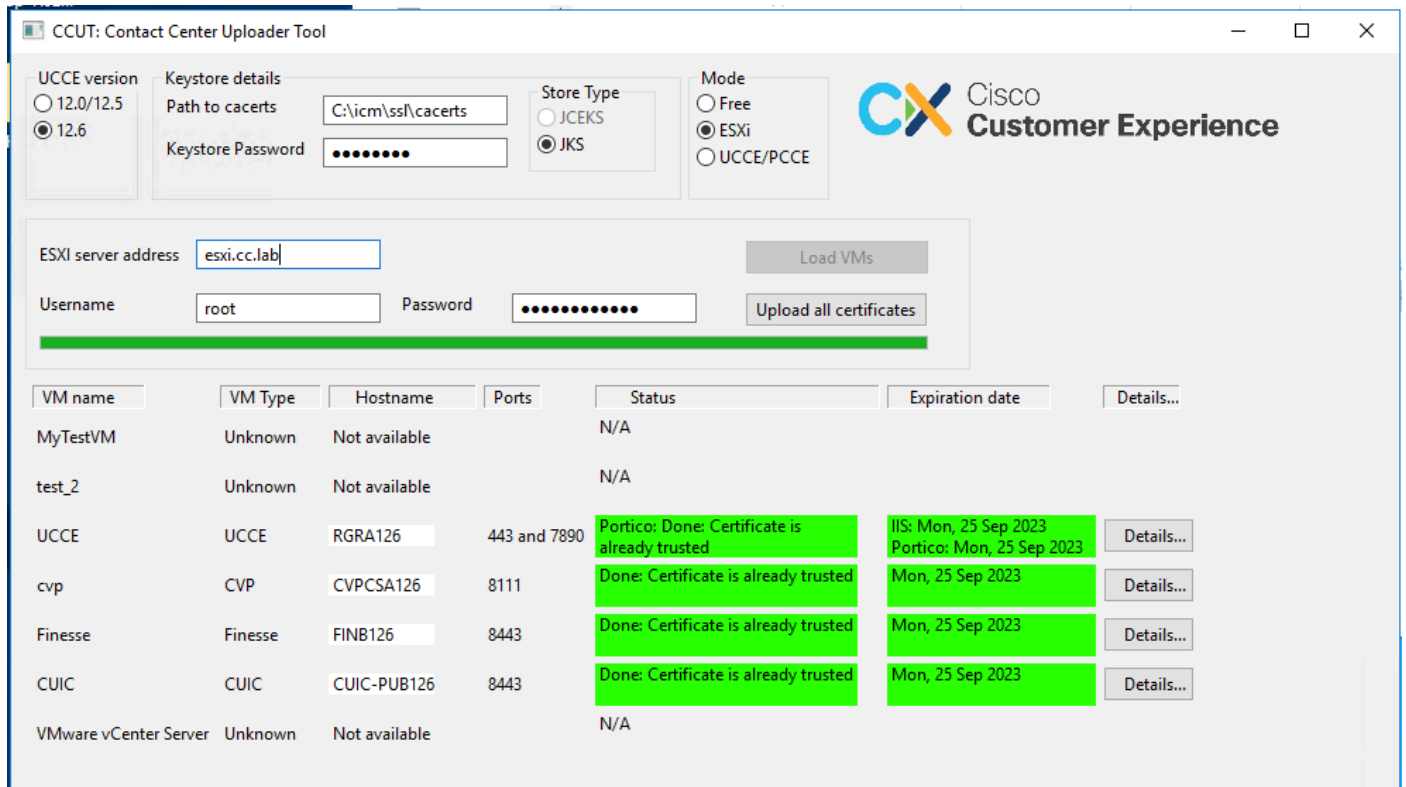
CCUT: Contact Center Uploader Tool

UCCE version
12.0/12.5
12.6

Keystore details
Path to cacerts C:\icm\ssl\cacerts
Keystore Password ●●●●●●●●

Store Type
JCEKS
JKS

Mode
Free
ESXi
UCCE/PCCE

CX Cisco Customer Experience

ESXI server address esxi.cc.lab
Load VMs
Username root
Password ●●●●●●●●●●●●
Upload all certificates

| VM name | VM Type | Hostname | Ports | Status | Expiration date | Details... |
|---|---|---|---|---|---|---|
| MyTestVM | Unknown | Not available | | N/A | | |
| test_2 | Unknown | Not available | | N/A | | |
| UCCE | UCCE | RGRA126 | 443 and 7890 | Portico: Done: Certificate is already trusted | IIS: Mon, 25 Sep 2023 Portico: Mon, 25 Sep 2023 | Details... |
| cvp | CVP | CVPCSA126 | 8111 | Done: Certificate is already trusted | Mon, 25 Sep 2023 | Details... |
| Finesse | Finesse | FINB126 | 8443 | Done: Certificate is already trusted | Mon, 25 Sep 2023 | Details... |
| CUIC | CUIC | CUIC-PUB126 | 8443 | Done: Certificate is already trusted | Mon, 25 Sep 2023 | Details... |
| VMware vCenter Server | Unknown | Not available | | N/A | | |